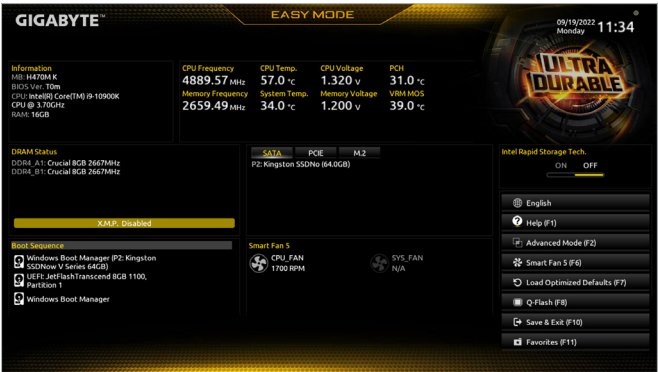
GIGABYTE

EASY MODE

09/19/2022
Monday 11:34

ULTRA DURABLE

Information
MB: H470M K
BIOS Ver. T0m
CPU: Intel(R) Core(TM) i9-10900K
CPU @ 3.70GHz
RAM: 16GB

| CPU Frequency | CPU Temp. | CPU Voltage | PCH |
|---|---|---|---|
| 4889.57 MHz | 57.0 °C | 1.320 V | 31.0 °C |
| Memory Frequency | System Temp. | Memory Voltage | VRM MOS |
| 2659.49 MHz | 34.0 °C | 1.200 V | 39.0 °C |

DRAM Status
DDR4_A1: Crucial 8GB 2667MHz
DDR4_B1: Crucial 8GB 2667MHz

X.M.P. Disabled

SATA PCIE M.2
P2: Kingston SSDNo (64.0GB)

Intel Rapid Storage Tech.
ON OFF

English
Help (F1)
Advanced Mode (F2)
Smart Fan 5 (F6)
Load Optimized Defaults (F7)
Q-Flash (F8)
Save & Exit (F10)
Favorites (F11)

Boot Sequence
Windows Boot Manager (P2: Kingston SSDNow V Series 64GB)
UEFI: JetFlashTranscend 8GB 1100, Partition 1
Windows Boot Manager

Smart Fan 5
CPU_FAN
1700 RPM
SYS_FAN
N/A